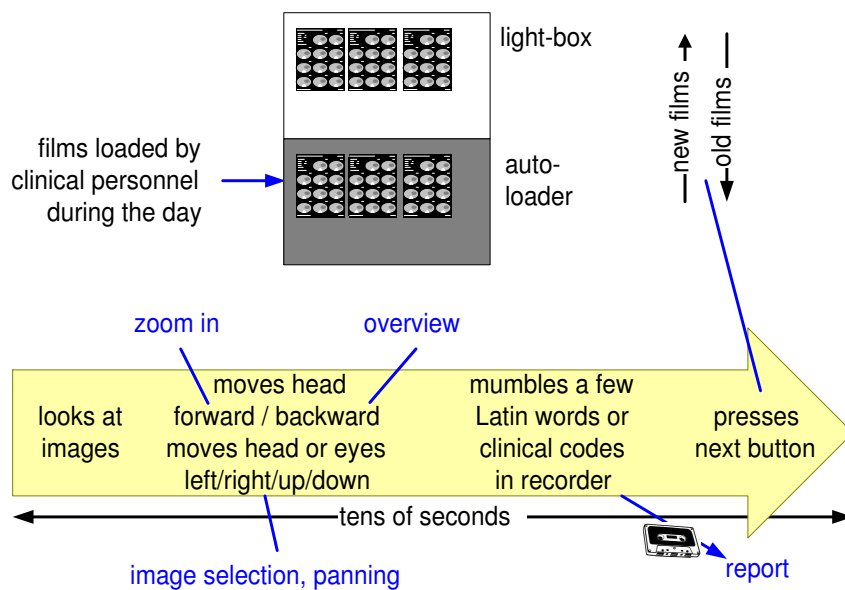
light-box

films loaded by clinical personnel during the day

auto-loader

new films

old films

zoom in

overview

looks at images

moves head forward / backward moves head or eyes left/right/up/down

mumbles a few Latin words or clinical codes in recorder

presses next button

tens of seconds

image selection, panning

report